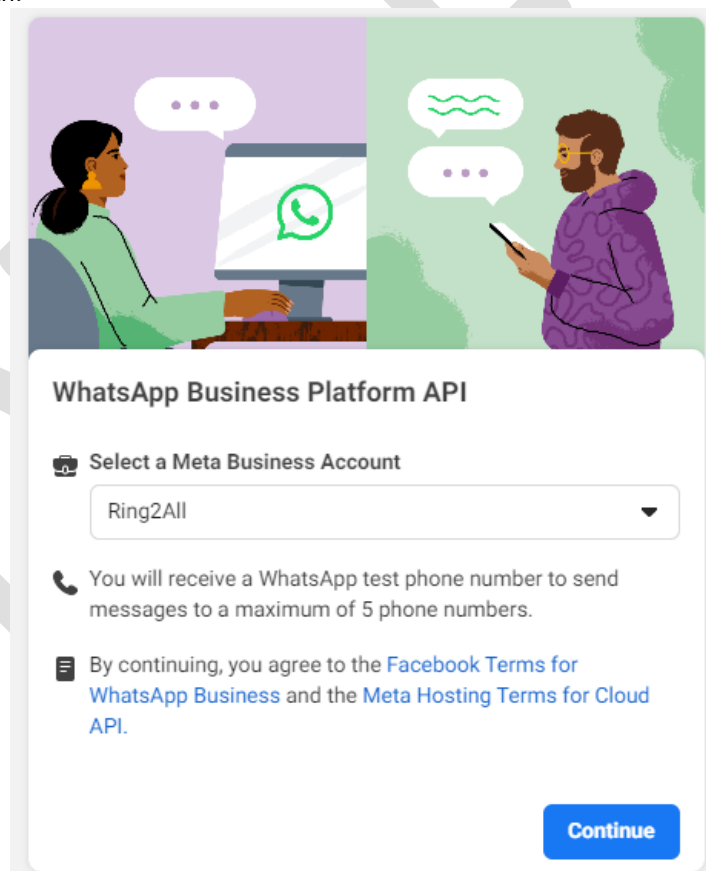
WhatsApp Business Platform API

Select a Meta Business Account

Ring2All

You will receive a WhatsApp test phone number to send messages to a maximum of 5 phone numbers.

By continuing, you agree to the Facebook Terms for WhatsApp Business and the Meta Hosting Terms for Cloud API.

Continue